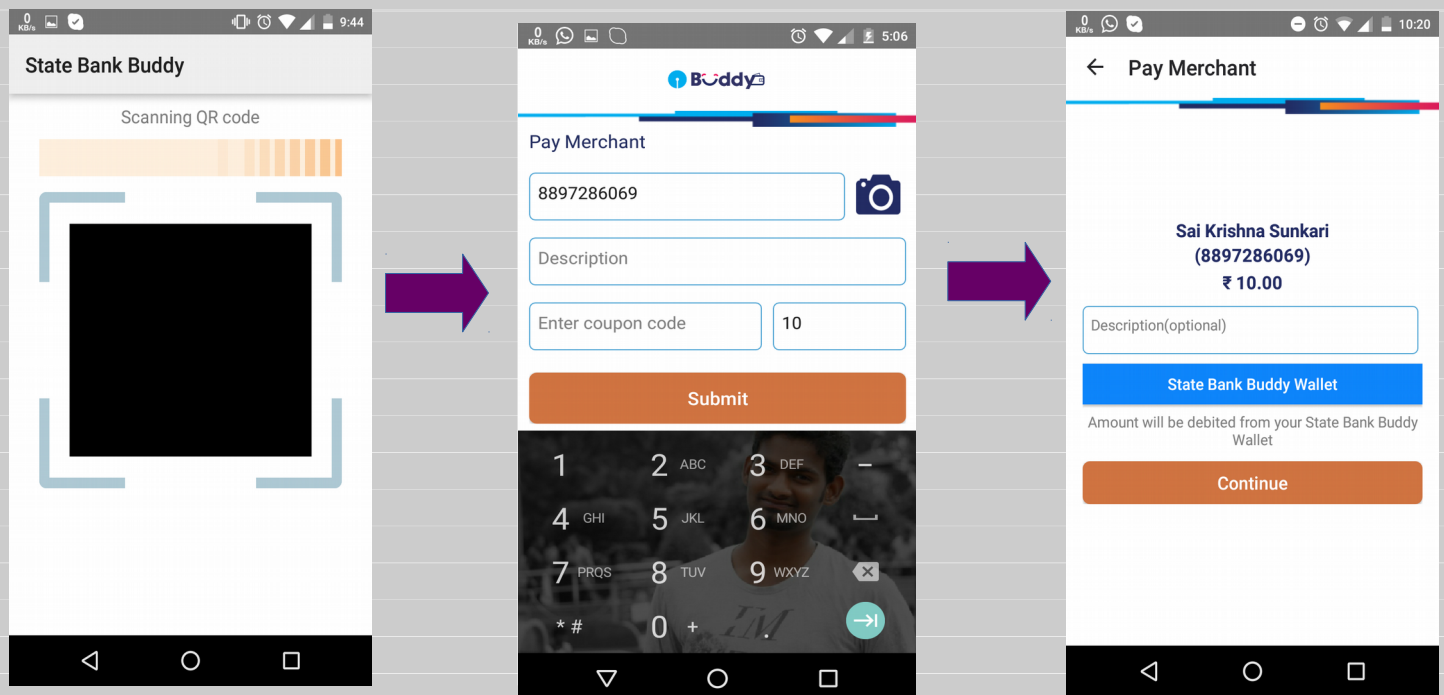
0 KB/s 9:44

State Bank Buddy

Scanning QR code

0 KB/s 5:06

Buddy

Pay Merchant

8897286069

Description

Enter coupon code

10

Submit

1
2 ABC
3 DEF
–
4 GHI
5 JKL
6 MNO
7 PRQS
8 TUV
9 WXYZ
* #
0 +
.

0 KB/s 10:20

Pay Merchant

Sai Krishna Sunkari
(8897286069)
₹ 10.00

Description(optional)

State Bank Buddy Wallet

Amount will be debited from your State Bank Buddy Wallet

Continue